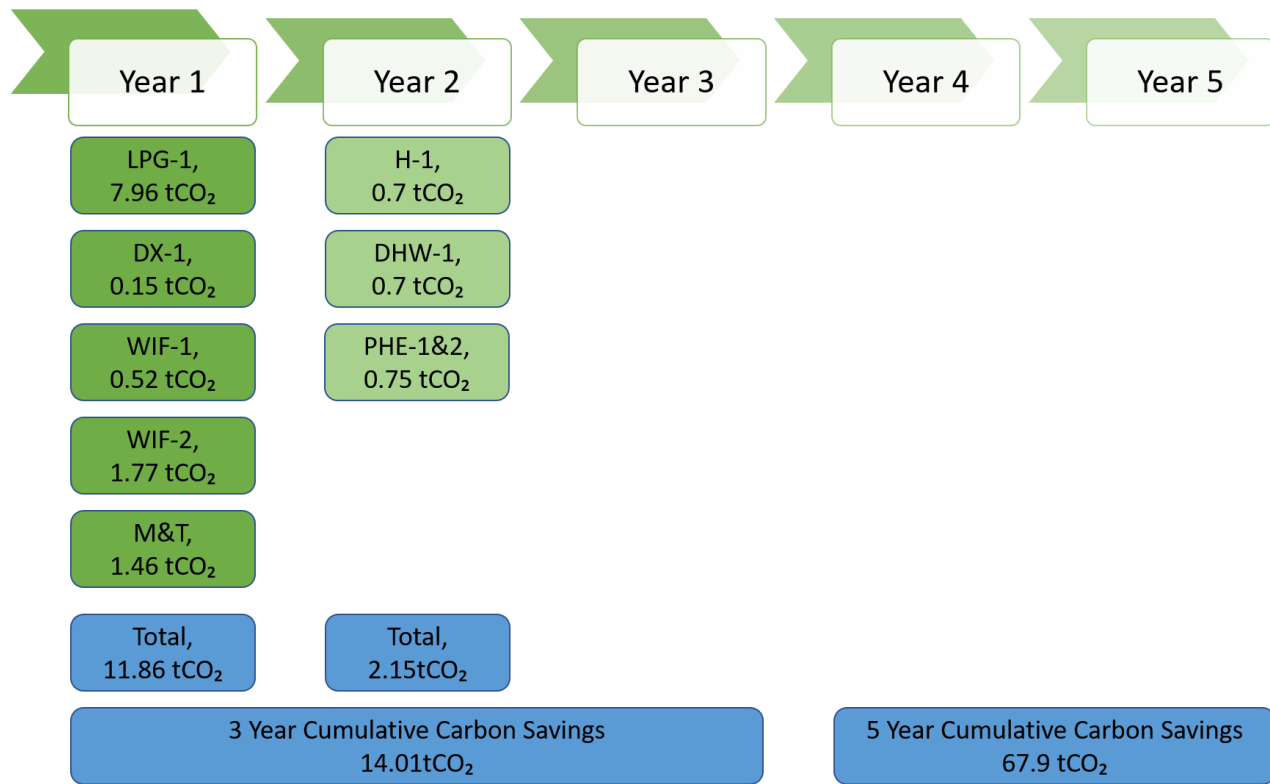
Year 1

Year 2

Year 3

Year 4

Year 5

LPG-1, 7.96 $tCO_2$

DX-1, 0.15 $tCO_2$

WIF-1, 0.52 $tCO_2$

WIF-2, 1.77 $tCO_2$

M&T, 1.46 $tCO_2$

Total, 11.86 $tCO_2$

H-1, 0.7 $tCO_2$

DHW-1, 0.7 $tCO_2$

PHE-1&2, 0.75 $tCO_2$

Total, 2.15$tCO_2$

3 Year Cumulative Carbon Savings 14.01$tCO_2$

5 Year Cumulative Carbon Savings 67.9 $tCO_2$